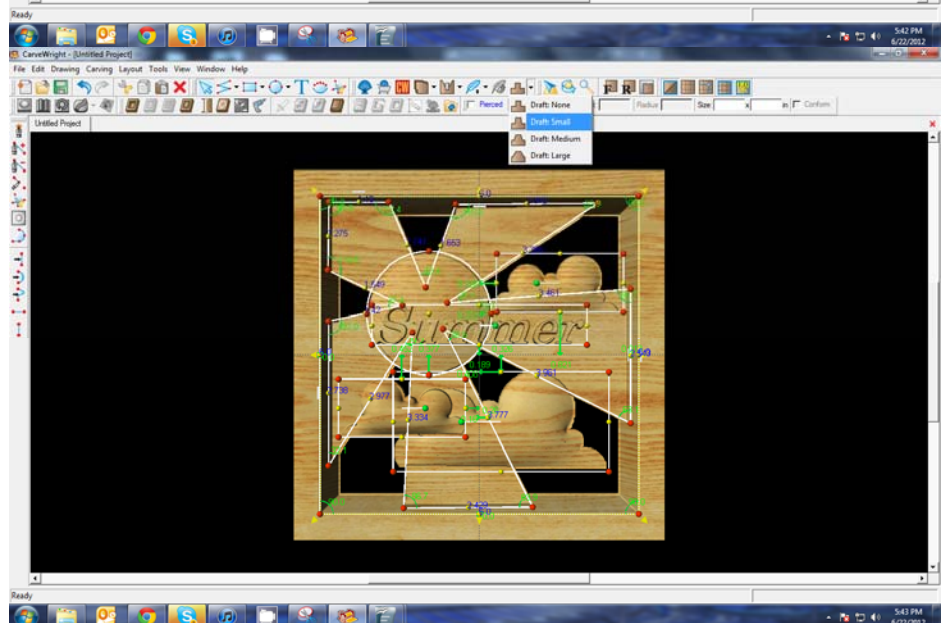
Ready

5:42 PM
6/22/2012

CarveWright - [Untitled Project]

File Edit Drawing Carving Layout Tools View Window Help

Pierced

Draft: None
Draft: Small
Draft: Medium
Draft: Large

Radius Size x in Conform

Untitled Project

Summer

.275
1.849
3.653
1.461
2.738
2.977
3.334
3.777
3.961
2.540

Ready

5:43 PM
6/22/2012